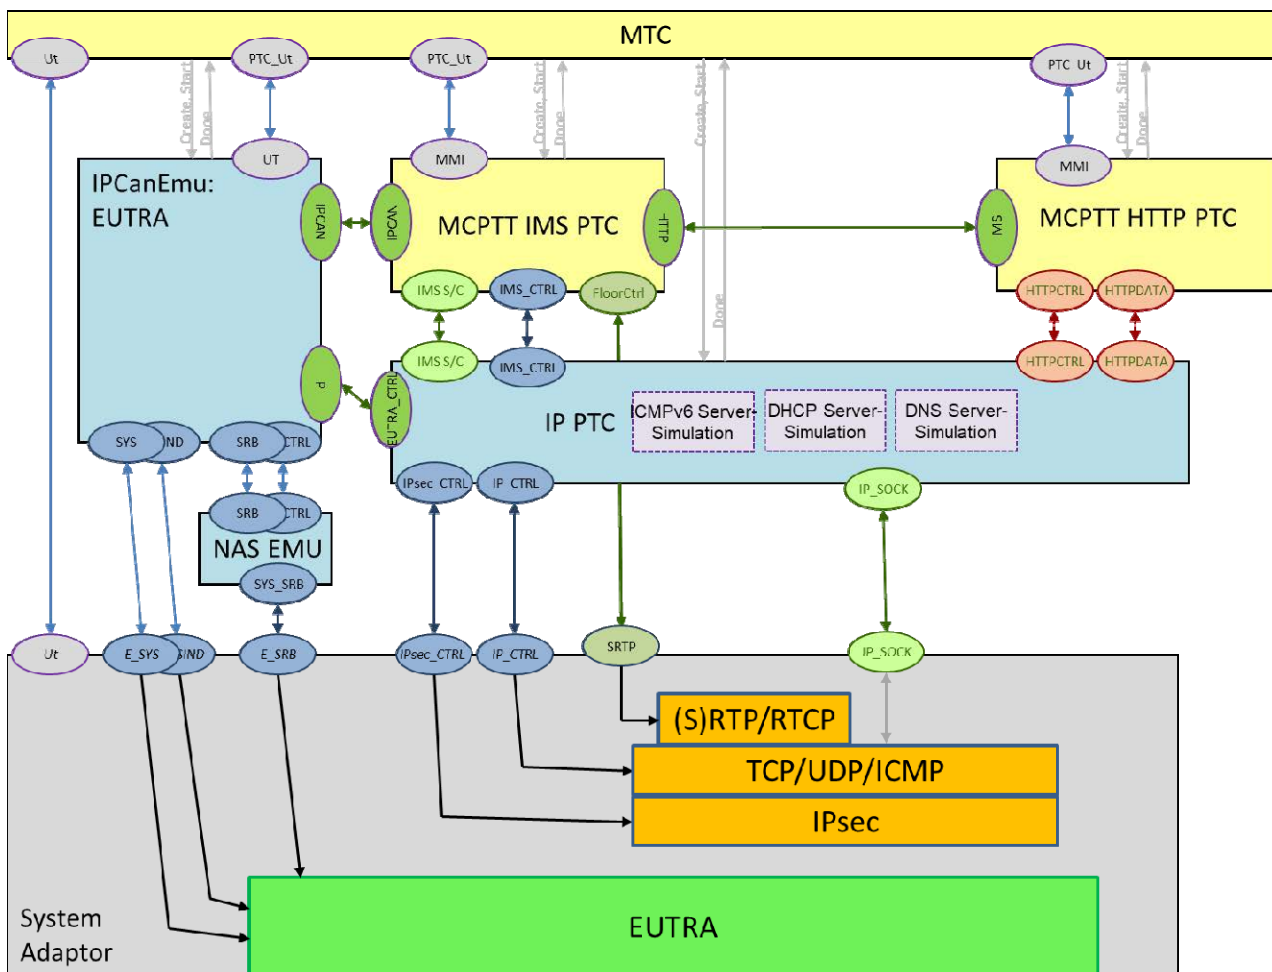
MTC

Ut

PTC_Ut

PTC_Ut

PTC Ut

Create, Start

Done

Create, Start

Done

Create, Start

Create, Start

Done

UT

MMI

MMI

IPCanEmu: EUTRA

IPCAN

IPCAN

MCPTT IMS PTC

HTTP

MS

MCPTT HTTP PTC

IMS S/C

IMS_CTRL

FloorCtrl

HTTPCTRL

HTTPDATA

Done

IMS S/C

IMS_CTRL

HTTPCTRL

HTTPDATA

IP

EUTRA_CTRL

IP PTC

ICMPv6 Server-Simulation

DHCP Server-Simulation

DNS Server-Simulation

SYS

IND

SRB

CTRL

IPsec CTRL

IP CTRL

IP_SOCK

SRB

CTRL

NAS EMU

SYS_SRB

Ut

E_SYS

IND

E_SRB

IPsec_CTRL

IP_CTRL

SRTP

IP_SOCK

(S)RTP/RTCP

TCP/UDP/ICMP

IPsec

System Adaptor

EUTRA